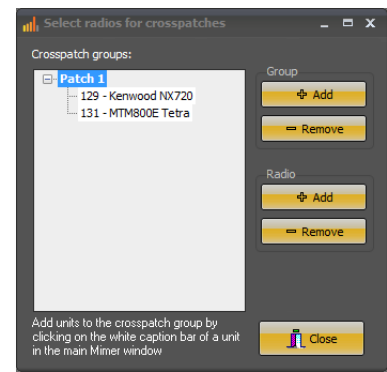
Select radios for crosspatches

Crosspatch groups:

Patch 1
129 - Kenwood NX720
131 - MTM800E Tetra

Group
Add
Remove

Radio
Add
Remove

Add units to the crosspatch group by clicking on the white caption bar of a unit in the main Mimer window

Close